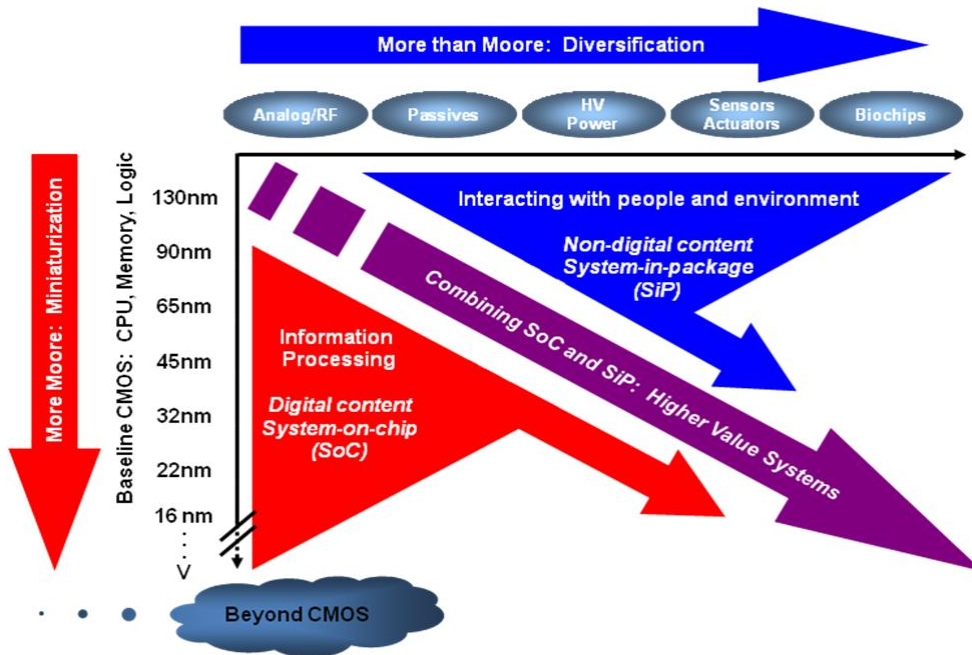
More than Moore: Diversification

Analog/RF

Passives

HV Power

Sensors Actuators

Biochips

More Moore: Miniaturization

Baseline CMOS: CPU, Memory, Logic

130nm
90nm
65nm
45nm
32nm
22nm
16 nm
:
V

Interacting with people and environment

Non-digital content System-in-package (SiP)

Combining SoC and SiP: Higher Value Systems

Information Processing

Digital content System-on-chip (SoC)

Beyond CMOS